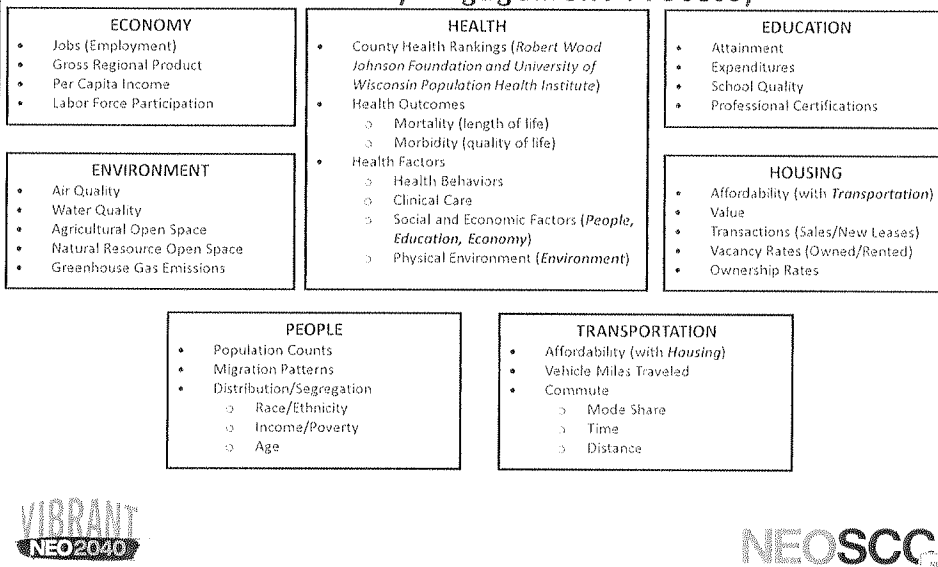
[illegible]

ECONOMY
- Jobs (Employment)
- Gross Regional Product
- Per Capita Income
- Labor Force Participation

HEALTH
- County Health Rankings (*Robert Wood Johnson Foundation and University of Wisconsin Population Health Institute*)
- Health Outcomes
  - Mortality (length of life)
  - Morbidity (quality of life)
- Health Factors
  - Health Behaviors
  - Clinical Care
  - Social and Economic Factors (*People, Education, Economy*)
  - Physical Environment (*Environment*)

EDUCATION
- Attainment
- Expenditures
- School Quality
- Professional Certifications

ENVIRONMENT
- Air Quality
- Water Quality
- Agricultural Open Space
- Natural Resource Open Space
- Greenhouse Gas Emissions

HOUSING
- Affordability (with *Transportation*)
- Value
- Transactions (Sales/New Leases)
- Vacancy Rates (Owned/Rented)
- Ownership Rates

PEOPLE
- Population Counts
- Migration Patterns
- Distribution/Segregation
  - Race/Ethnicity
  - Income/Poverty
  - Age

TRANSPORTATION
- Affordability (with *Housing*)
- Vehicle Miles Traveled
- Commute
  - Mode Share
  - Time
  - Distance

VIBRANT NEO2040

NEOSCC